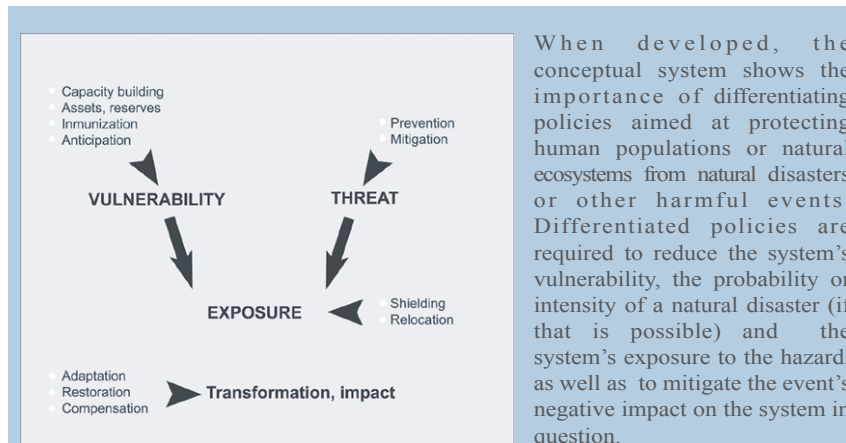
Capacity building
Assets, reserves
Inmunization
Anticipation

Prevention
Mitigation

VULNERABILITY

THREAT

EXPOSURE

Shielding
Relocation

Adaptation
Restoration
Compensation

Transformation, impact

When developed, the conceptual system shows the importance of differentiating policies aimed at protecting human populations or natural ecosystems from natural disasters or other harmful events. Differentiated policies are required to reduce the system's vulnerability, the probability or intensity of a natural disaster (if that is possible) and the system's exposure to the hazard, as well as to mitigate the event's negative impact on the system in question.